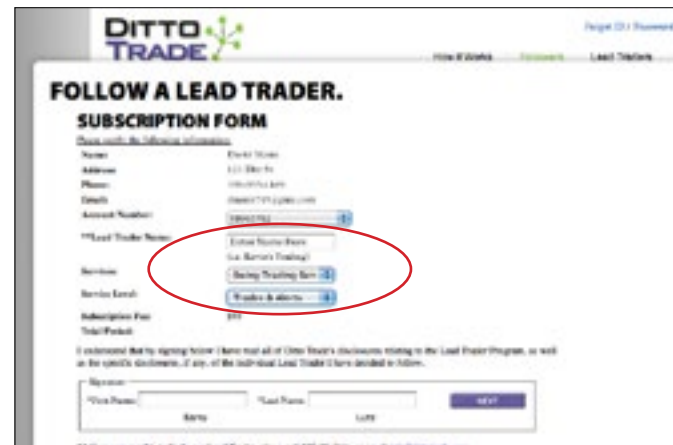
DITTO TRADE

Forgot ID / Password

How it Works

Lead Traders

FOLLOW A LEAD TRADER.

SUBSCRIPTION FORM

Please verify the following information.

Name:

Address:

Phone:

Email:

Account Number:

**Lead Trader Name:

Enter Name Here

(i.e. Barron's Trading)

Services:

Swing Trading Serv

Service Level:

Trades & alerts

Subscription Fee

Total Period:

I understand that by signing below I have read all of Ditto Trade's disclosures relating to the Lead Trader Program, as well as the specific disclosures, if any, of the individual Lead Trader I have decided to follow.

Signature

*First Name:

*Last Name:

NEXT